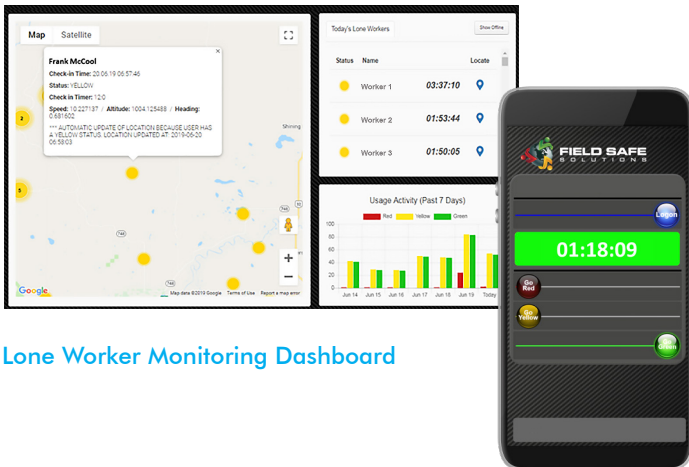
Map Satellite

Frank McCool

Check-in Time: 20.06.19 06:57:46

Status: YELLOW

Check in Timer: 12:0

Speed: 10.227137 / Altitude: 1604.125488 / Heading: 0.681602

*** AUTOMATIC UPDATE OF LOCATION BECAUSE USER HAS A YELLOW STATUS: LOCATION UPDATED AT: 2019-06-20 06:58:03

2

5

Shining

Google

Map data ©2019 Google Terms of Use Report a map error

Today's Lone Workers

Show Offline

| Status | Name | | Locate |
|---|---|---|---|
| | Worker 1 | 03:37:10 | |
| | Worker 2 | 01:53:44 | |
| | Worker 3 | 01:50:05 | |

Usage Activity (Past 7 Days)

Red Yellow Green

100 80 60 40 20 0

Jun 14 Jun 15 Jun 16 Jun 17 Jun 18 Jun 19 Today

FIELD SAFE SOLUTIONS

Logon

01:18:09

Go Red

Go Yellow

Go Green

Lone Worker Monitoring Dashboard